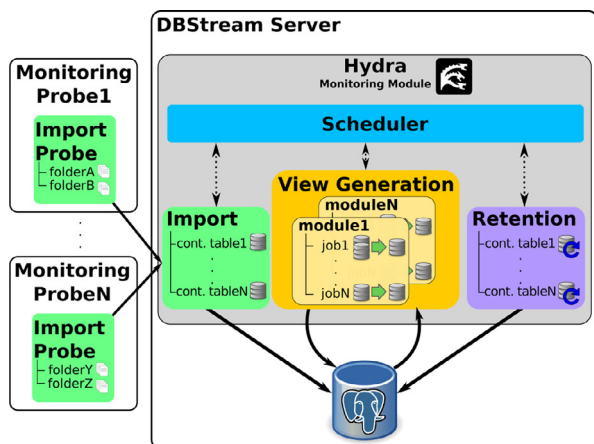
DBStream Server

Monitoring Probe1

Import Probe
folderA
folderB

Monitoring ProbeN

Import Probe
folderY
folderZ

Hydra
Monitoring Module

Scheduler

View Generation

moduleN

module1

job1

jobN

Import

cont. table1

cont. tableN

Retention

cont. table1

cont. tableN